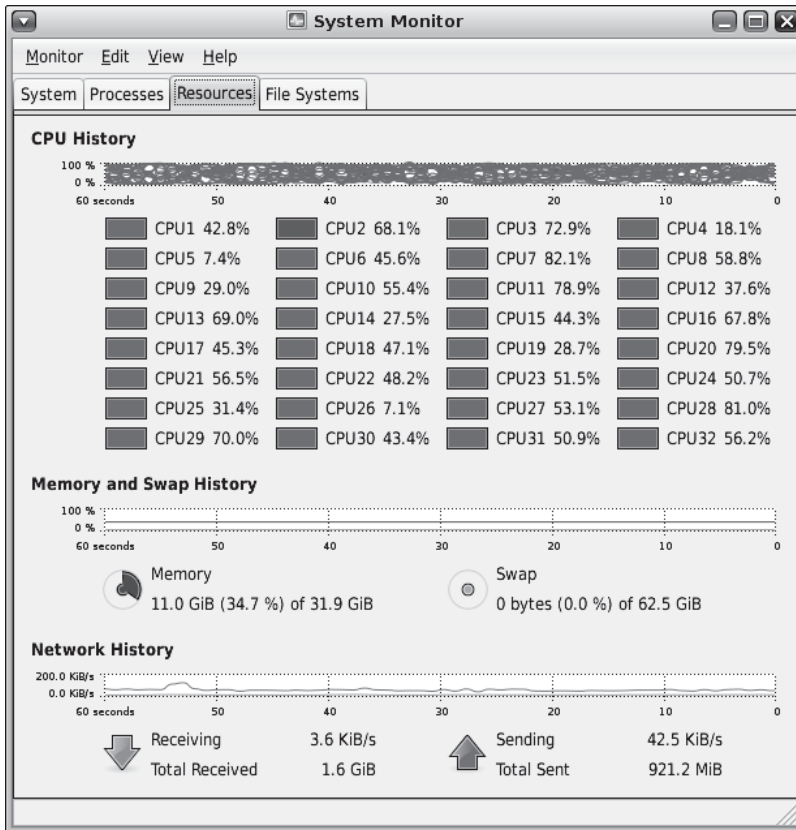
System Monitor

Monitor Edit View Help

System | Processes | Resources | File Systems

CPU History

100 %
0 %
60 seconds 50 40 30 20 10 0

| | | | |
|---|---|---|---|
| CPU1 42.8% | CPU2 68.1% | CPU3 72.9% | CPU4 18.1% |
| CPU5 7.4% | CPU6 45.6% | CPU7 82.1% | CPU8 58.8% |
| CPU9 29.0% | CPU10 55.4% | CPU11 78.9% | CPU12 37.6% |
| CPU13 69.0% | CPU14 27.5% | CPU15 44.3% | CPU16 67.8% |
| CPU17 45.3% | CPU18 47.1% | CPU19 28.7% | CPU20 79.5% |
| CPU21 56.5% | CPU22 48.2% | CPU23 51.5% | CPU24 50.7% |
| CPU25 31.4% | CPU26 7.1% | CPU27 53.1% | CPU28 81.0% |
| CPU29 70.0% | CPU30 43.4% | CPU31 50.9% | CPU32 56.2% |

Memory and Swap History

100 %
0 %
60 seconds 50 40 30 20 10 0

Memory
11.0 GiB (34.7 %) of 31.9 GiB

Swap
0 bytes (0.0 %) of 62.5 GiB

Network History

200.0 KiB/s
0.0 KiB/s
60 seconds 50 40 30 20 10 0

Receiving 3.6 KiB/s
Total Received 1.6 GiB

Sending 42.5 KiB/s
Total Sent 921.2 MiB